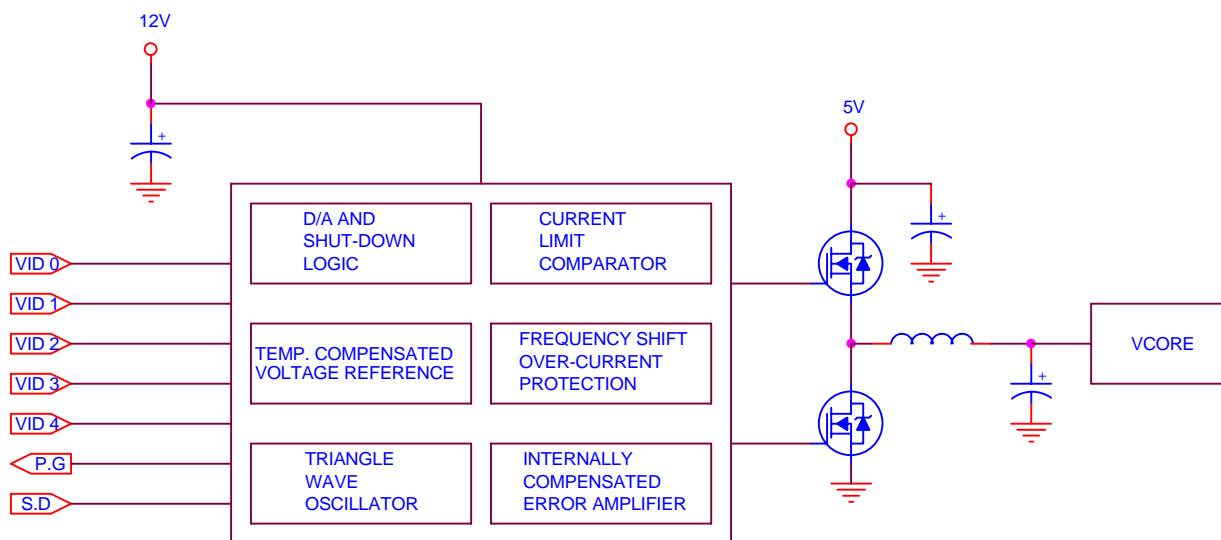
12V

5V

D/A AND
SHUT-DOWN
LOGIC

CURRENT
LIMIT
COMPARATOR

TEMP. COMPENSATED
VOLTAGE REFERENCE

FREQUENCY SHIFT
OVER-CURRENT
PROTECTION

TRIANGLE
WAVE
OSCILLATOR

INTERNALLY
COMPENSATED
ERROR AMPLIFIER

VID 0
VID 1
VID 2
VID 3
VID 4
P.G
S.D

VCORE

+
+
+